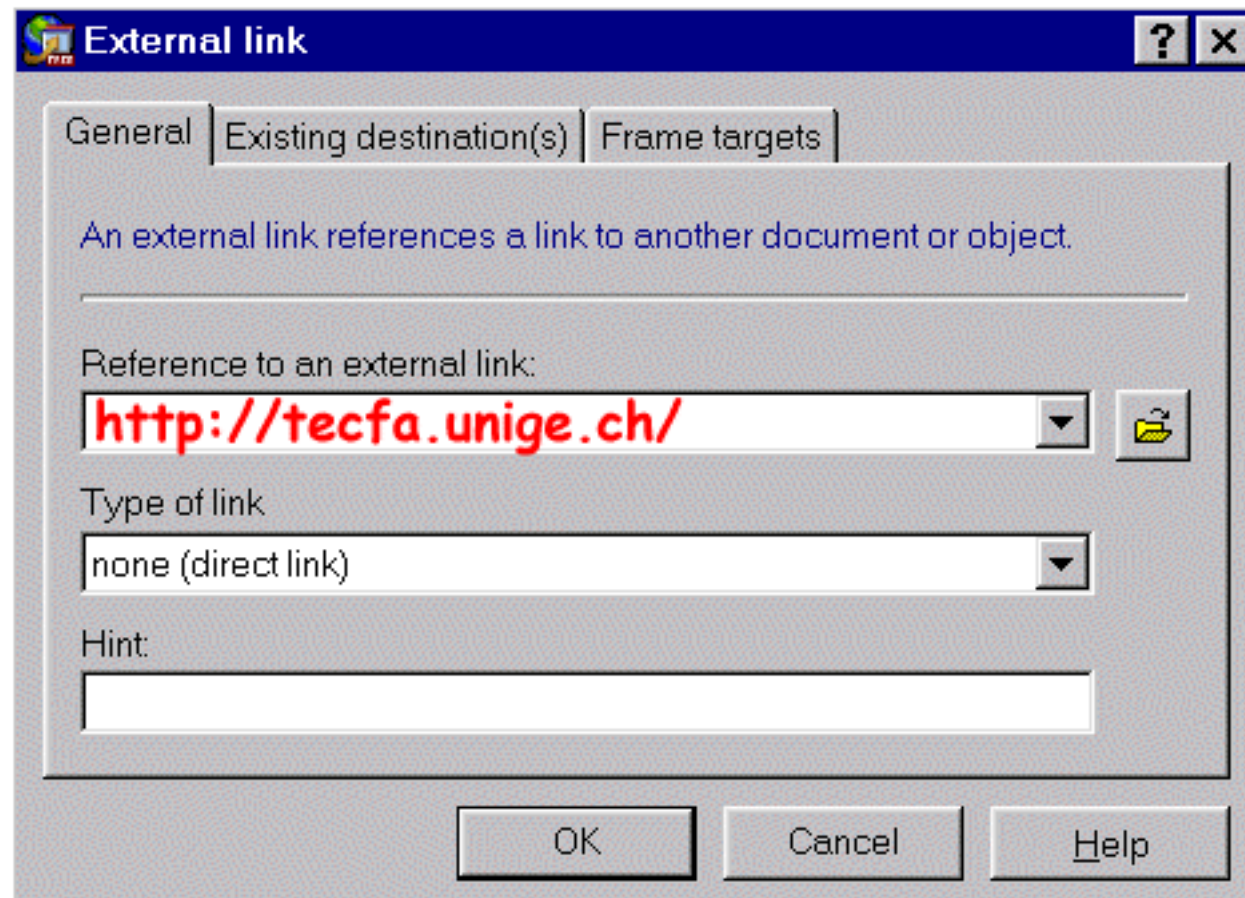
External link

?

General

Existing destination(s)

Frame targets

An external link references a link to another document or object.

Reference to an external link:

http://tecfa.unige.ch/

Type of link

none (direct link)

Hint:

OK

Cancel

Help